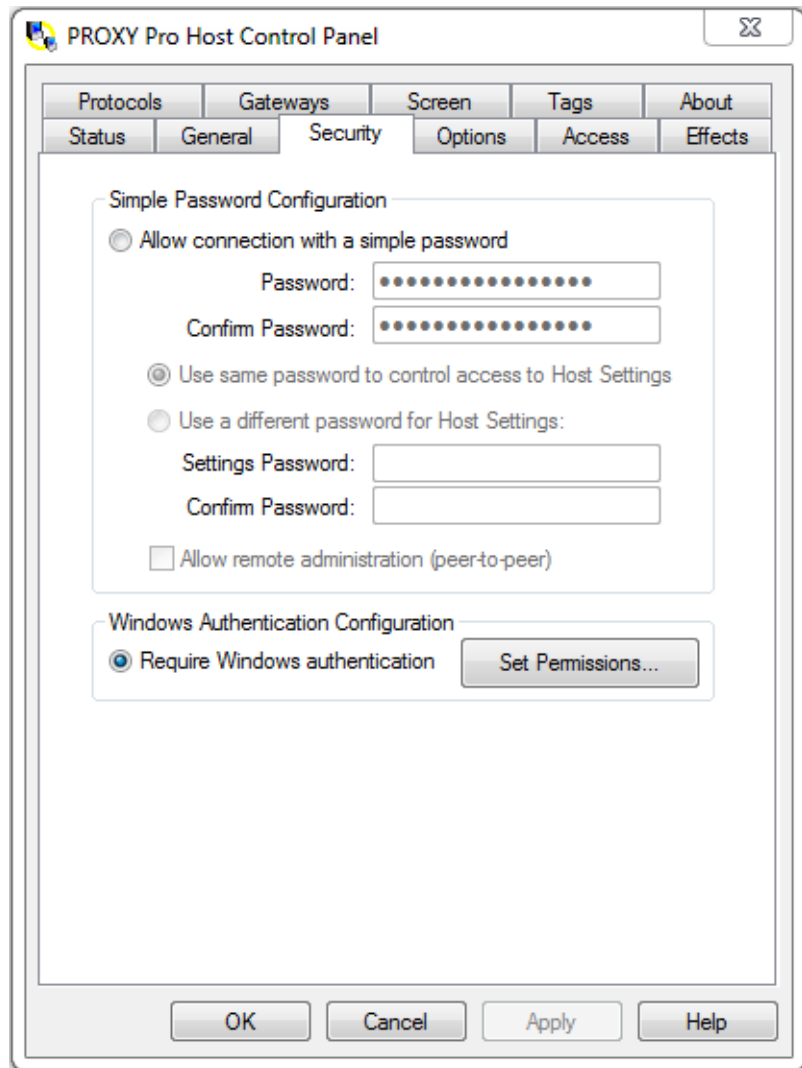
PROXY Pro Host Control Panel

Protocols Gateways Screen Tags About
Status General Security Options Access Effects

Simple Password Configuration

Allow connection with a simple password

Password: ●●●●●●●●●●●●●●●●

Confirm Password: ●●●●●●●●●●●●●●●●

Use same password to control access to Host Settings

Use a different password for Host Settings:

Settings Password:

Confirm Password:

Allow remote administration (peer-to-peer)

Windows Authentication Configuration

Require Windows authentication

Set Permissions...

OK Cancel Apply Help